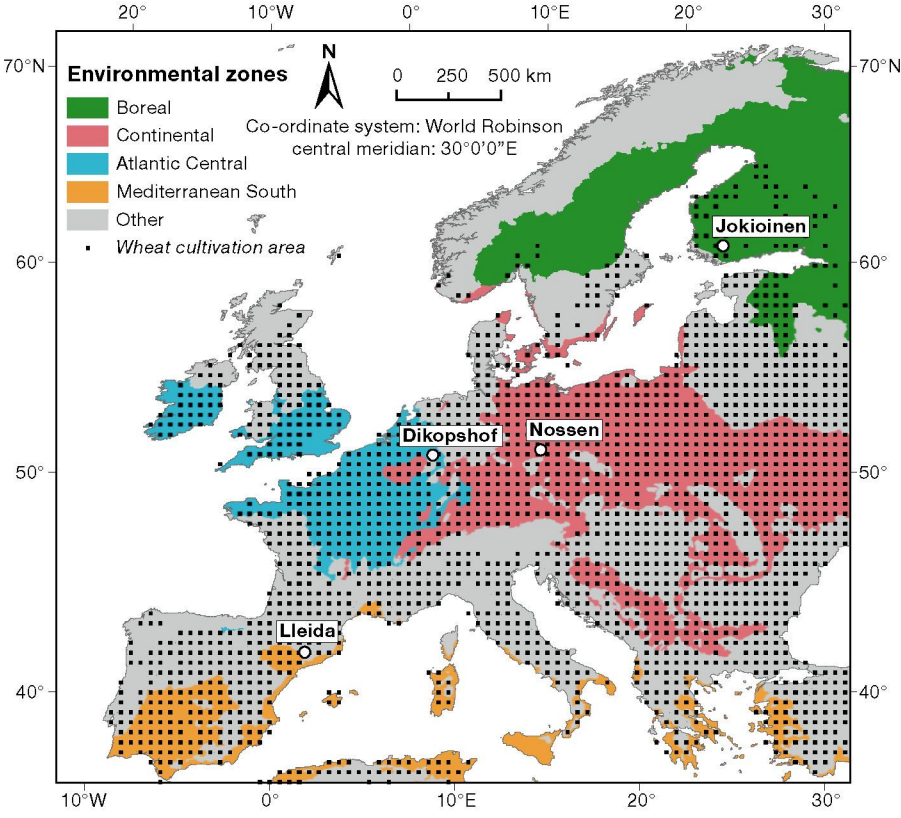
20° 10°W 0° 10°E 20° 30°

70°N

Environmental zones
Boreal
Continental
Atlantic Central
Mediterranean South
Other
Wheat cultivation area

N

0 250 500 km

Co-ordinate system: World Robinson central meridian: 30°0'0"E

70°N

60°

Jokioinen

60°

Dikopshof

Nossen

50°

50°

Lleida

40°

40°

10°W 0° 10°E 20° 30°